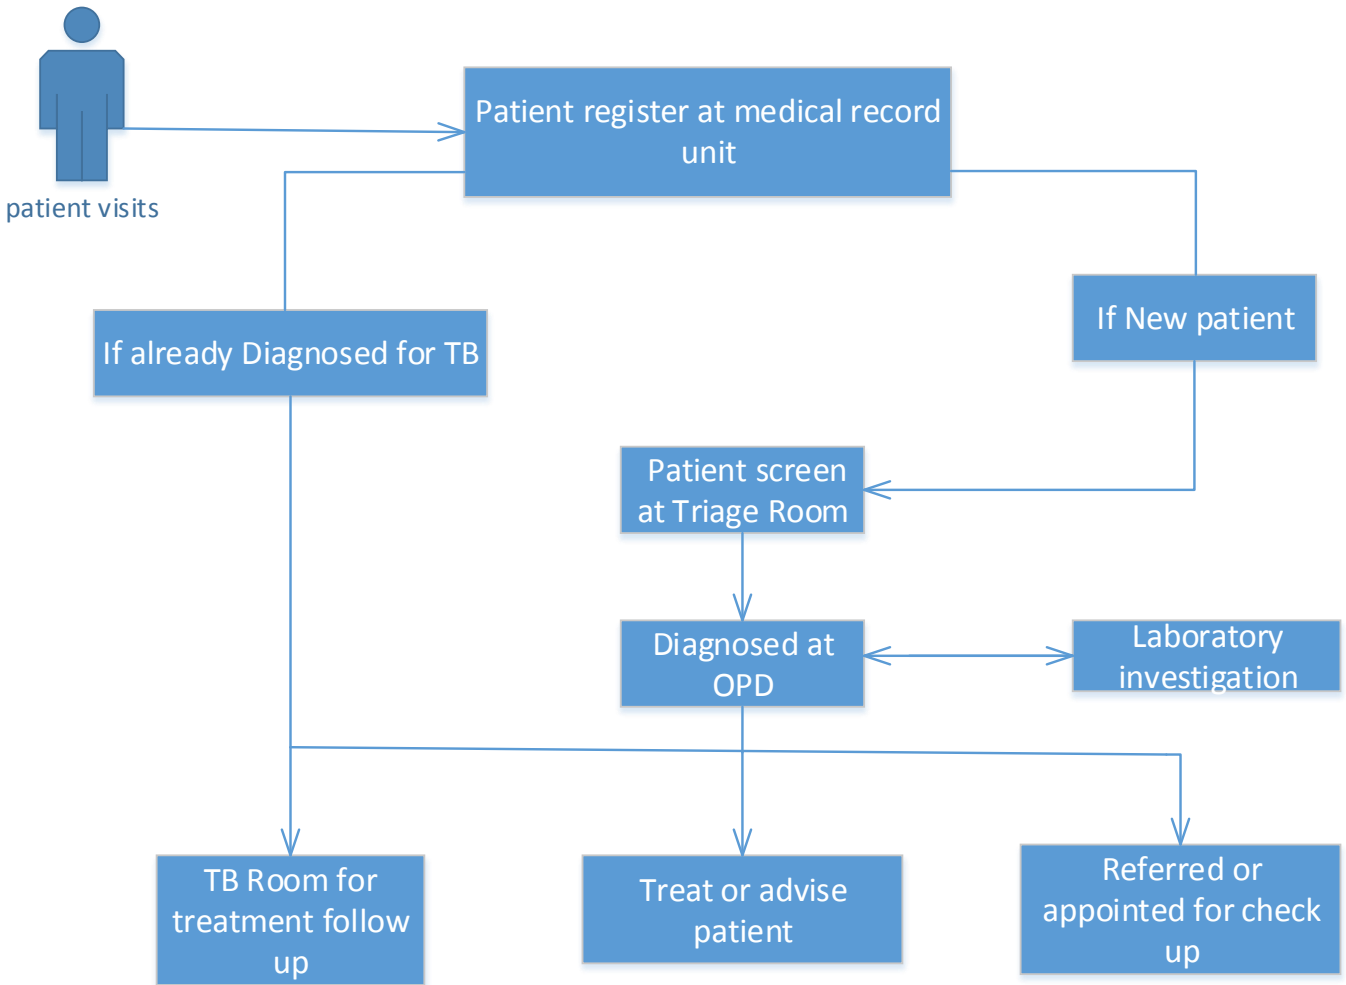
patient visits

Patient register at medical record unit

If already Diagnosed for TB

If New patient

Patient screen at Triage Room

Diagnosed at OPD

Laboratory investigation

TB Room for treatment follow up

Treat or advise patient

Referred or appointed for check up